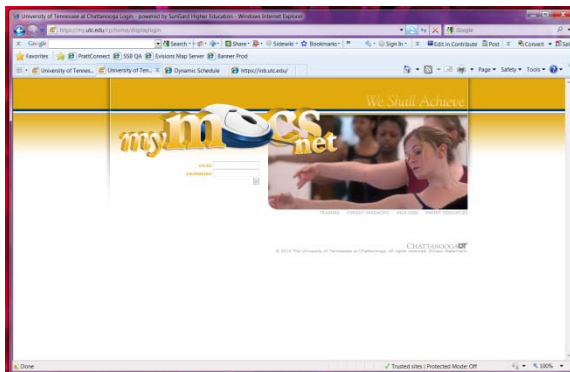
University of Tennessee at Chattanooga Login - powered by SunGard Higher Education - Windows Internet Explorer

https://my.utc.edu/cp/home/displaylogin

Google

Search · Share · Sidewiki · Bookmarks · Sign In · Edit in Contribute · Post · Convert · Select

Favorites · PrattConnect · SSB QA · Evisions Map Server · Banner Prod

University of Tennes... · University of Ten... · Dynamic Schedule · https://mb.utc.edu/

Page · Safety · Tools

We Shall Achieve

mymocsnet

UTCID:

PASSWORD:

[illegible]

TRAINING · FORGOT PASSWORD · HELP DESK · PARENT RESOURCES

CHATTANOOGA UT

© 2010 The University of Tennessee at Chattanooga. All rights reserved. Privacy Statement

Done

Trusted sites | Protected Mode: Off

100%